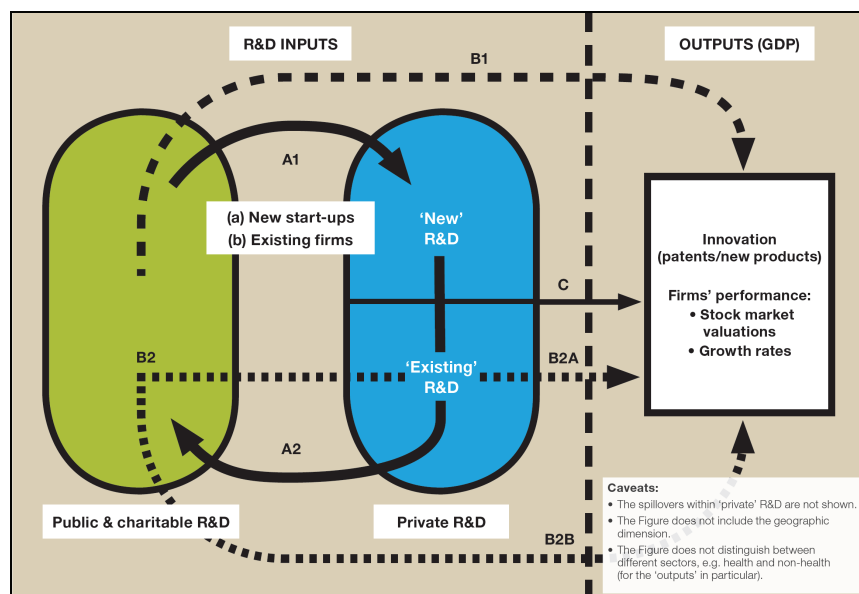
R&D INPUTS

OUTPUTS (GDP)

B1

A1

(a) New start-ups
(b) Existing firms

'New' R&D

Innovation (patents/new products)

C

Firms' performance:
• Stock market valuations
• Growth rates

B2

'Existing' R&D

B2A

A2

Public & charitable R&D

Private R&D

B2B

Caveats:
• The spillovers within 'private' R&D are not shown.
• The Figure does not include the geographic dimension.
• The Figure does not distinguish between different sectors, e.g. health and non-health (for the 'outputs' in particular).